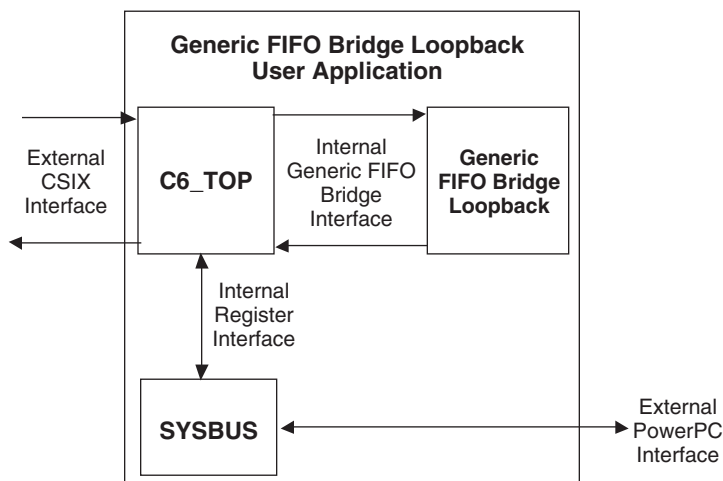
Generic FIFO Bridge Loopback User Application

External CSIX Interface

C6_TOP

Internal Generic FIFO Bridge Interface

Generic FIFO Bridge Loopback

Internal Register Interface

SYSBUS

External PowerPC Interface